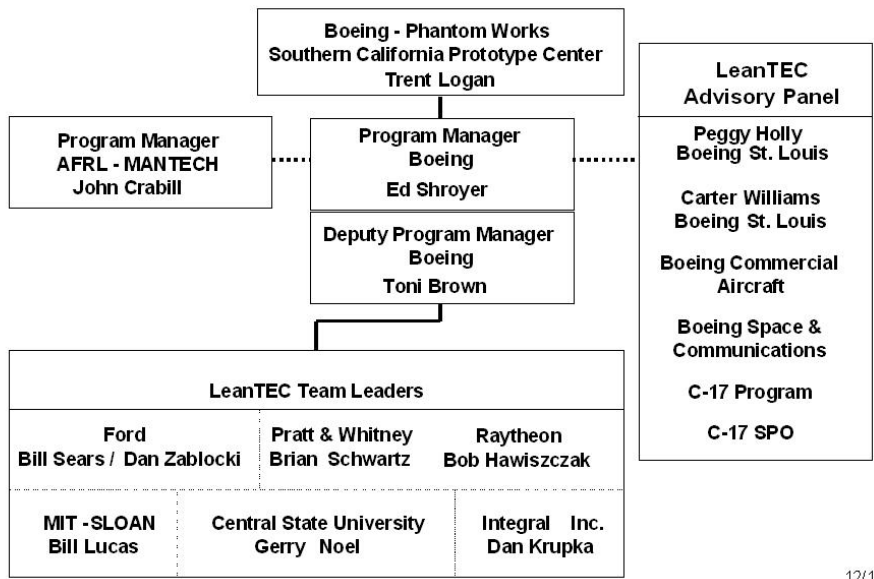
Boeing - Phantom Works
Southern California Prototype Center
Trent Logan

Program Manager
AFRL - MANTECH
John Crabill

Program Manager
Boeing
Ed Shroyer

Deputy Program Manager
Boeing
Toni Brown

LeanTEC
Advisory Panel

Peggy Holly
Boeing St. Louis

Carter Williams
Boeing St. Louis

Boeing Commercial
Aircraft

Boeing Space &
Communications

C-17 Program

C-17 SPO

LeanTEC Team Leaders

Ford
Bill Sears / Dan Zablocki

Pratt & Whitney
Brian Schwartz

Raytheon
Bob Hawiszczak

MIT -SLOAN
Bill Lucas

Central State University
Gerry Noel

Integral Inc.
Dan Krupka

12/1